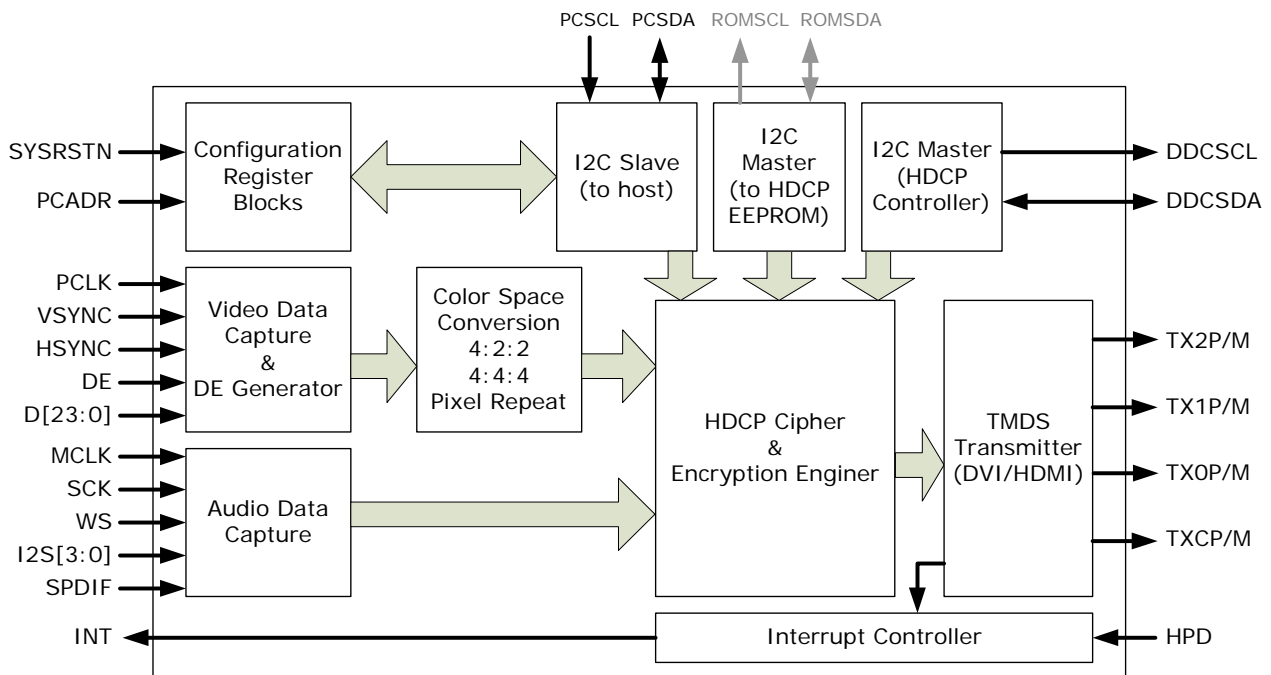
PCSCL PCSDA ROMSCL ROMSDA

SYSRSTN
PCADR

Configuration Register Blocks

I2C Slave (to host)

I2C Master (to HDCP EEPROM)

I2C Master (HDCP Controller)

DDCSCL
DDCSDA

PCLK
VSYNC
HSYNC
DE
D[23:0]

Video Data Capture & DE Generator

Color Space Conversion 4:2:2 4:4:4 Pixel Repeat

HDCP Cipher & Encryption Enginer

TMDS Transmitter (DVI/HDMI)

TX2P/M
TX1P/M
TX0P/M
TXCP/M

MCLK
SCK
WS
I2S[3:0]
SPDIF

Audio Data Capture

INT

Interrupt Controller

HPD